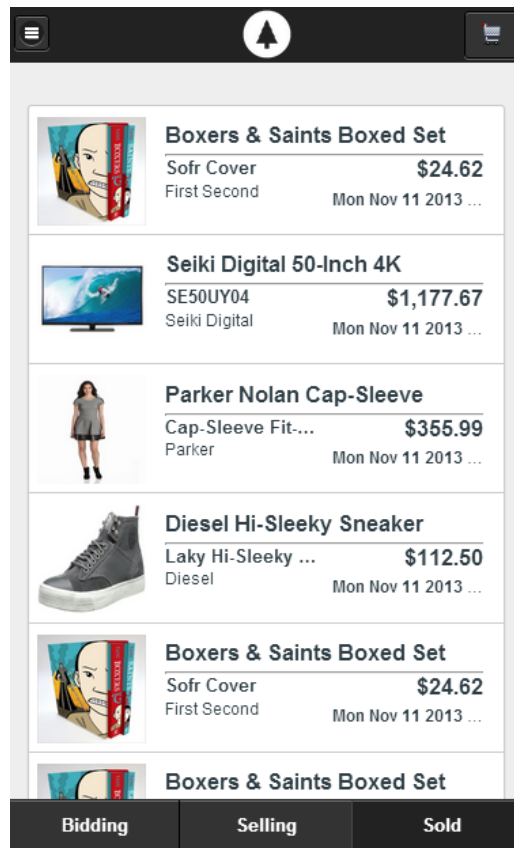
Boxers & Saints Boxed Set
Sofr Cover
$24.62
First Second
Mon Nov 11 2013 ...

Seiki Digital 50-Inch 4K
SE50UY04
$1,177.67
Seiki Digital
Mon Nov 11 2013 ...

Parker Nolan Cap-Sleeve
Cap-Sleeve Fit-...
$355.99
Parker
Mon Nov 11 2013 ...

Diesel Hi-Sleeky Sneaker
Laky Hi-Sleeky ...
$112.50
Diesel
Mon Nov 11 2013 ...

Boxers & Saints Boxed Set
Sofr Cover
$24.62
First Second
Mon Nov 11 2013 ...

Boxers & Saints Boxed Set

Bidding
Selling
Sold